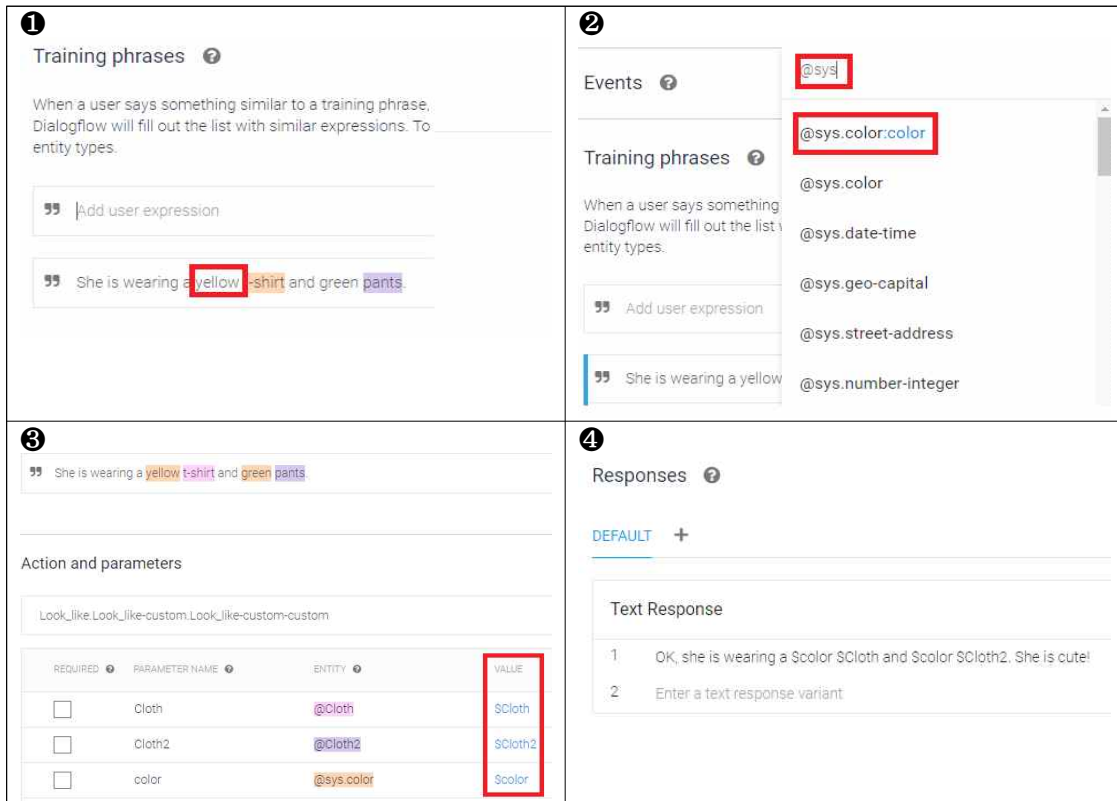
❶
Training phrases

When a user says something similar to a training phrase, Dialogflow will fill out the list with similar expressions. To entity types.

Add user expression

She is wearing a yellow -shirt and green pants.

❷
Events

@sys

@sys.color:color
@sys.color
@sys.date-time
@sys.geo-capital
@sys.street-address
@sys.number-integer

Training phrases

When a user says something Dialogflow will fill out the list entity types.

Add user expression

She is wearing a yellow

❸
She is wearing a yellow t-shirt and green pants.

Action and parameters

Look_like.Look_like-custom.Look_like-custom-custom

| REQUIRED | PARAMETER NAME | ENTITY | VALUE |
|---|---|---|---|
| | Cloth | @Cloth | $Cloth |
| | Cloth2 | @Cloth2 | $Cloth2 |
| | color | @sys.color | $color |

❹
Responses

DEFAULT +

Text Response

1 OK, she is wearing a $color $Cloth and $color $Cloth2. She is cute!
2 Enter a text response variant